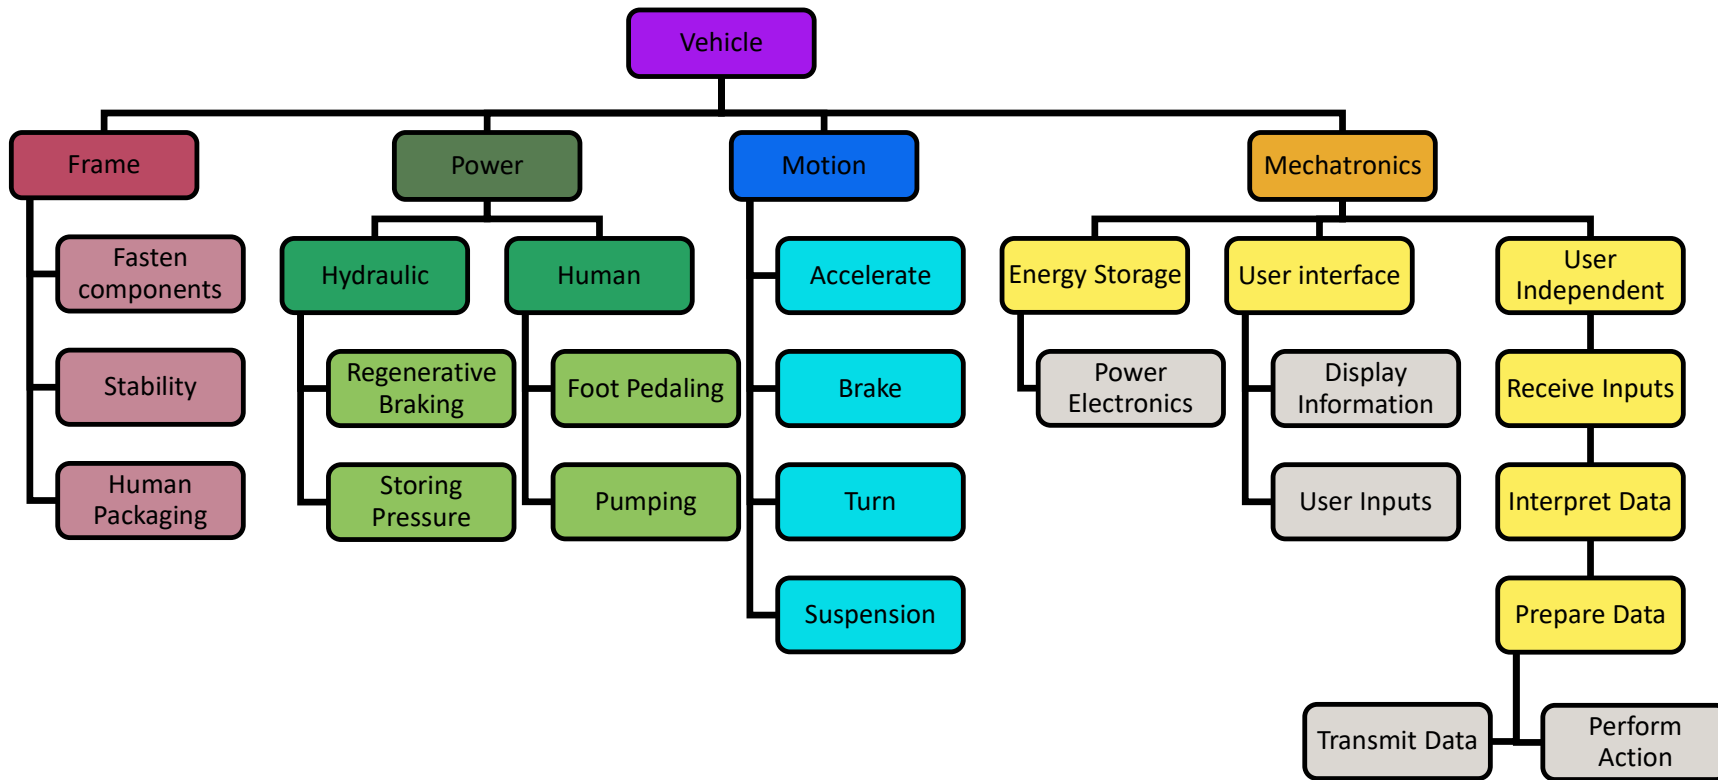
Vehicle

Frame

Fasten components

Stability

Human Packaging

Power

Hydraulic

Regenerative Braking

Storing Pressure

Human

Foot Pedaling

Pumping

Motion

Accelerate

Brake

Turn

Suspension

Mechatronics

Energy Storage

Power Electronics

User interface

Display Information

User Inputs

User Independent

Receive Inputs

Interpret Data

Prepare Data

Transmit Data

Perform Action